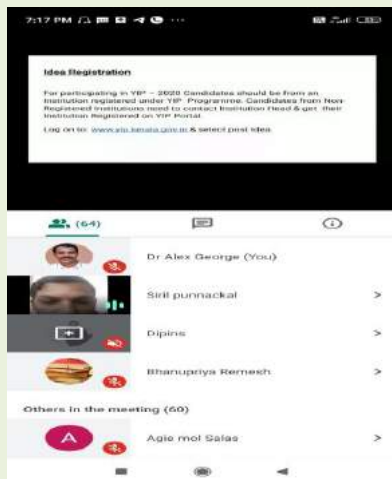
7:17 PM

Idea Registration

For participating in YIP – 2020 Candidates should be from an Instruction registered under YIP Programme. Candidates from Non-Registered Institutions need to contact Institution Head & get their Instruction Registered on YIP Portal.

Log on to: www.yip.kerala.gov.in & select post idea.

(64)

Dr Alex George (You)

Siril punnackal >

Dipins >

Bhanupriya Remesh >

Others in the meeting (60)

A Agie mol Salas >